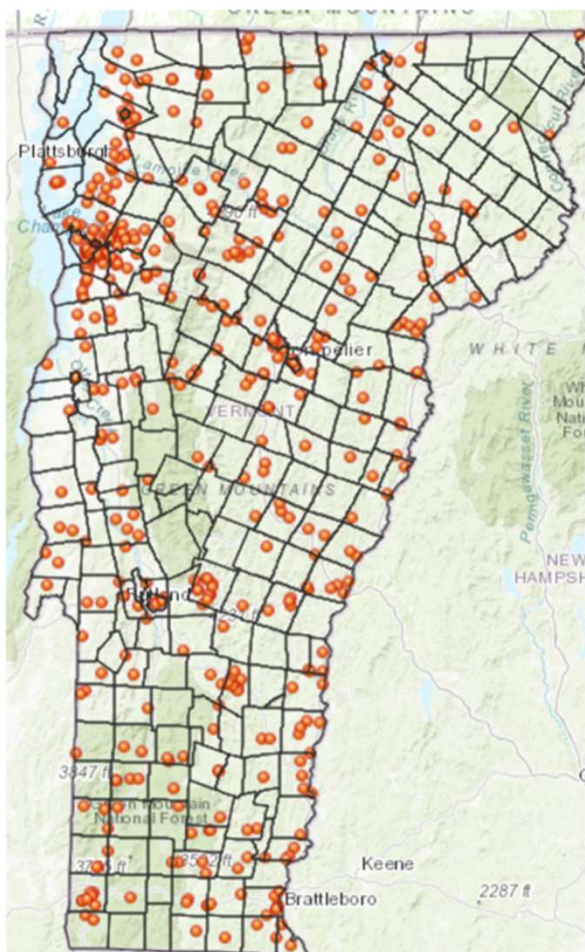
GREEN MOUNTAINS
Plattsburgh
Lamoille River
Lake Champlain
Montpelier
WHITE
VERMONT
GREEN MOUNTAINS
White Mountain National Forest
Pemigewasset River
NEW HAMPSHIRE
Rutland
3847 ft
Green Mountain National Forest
Keene
2287 ft
Brattleboro